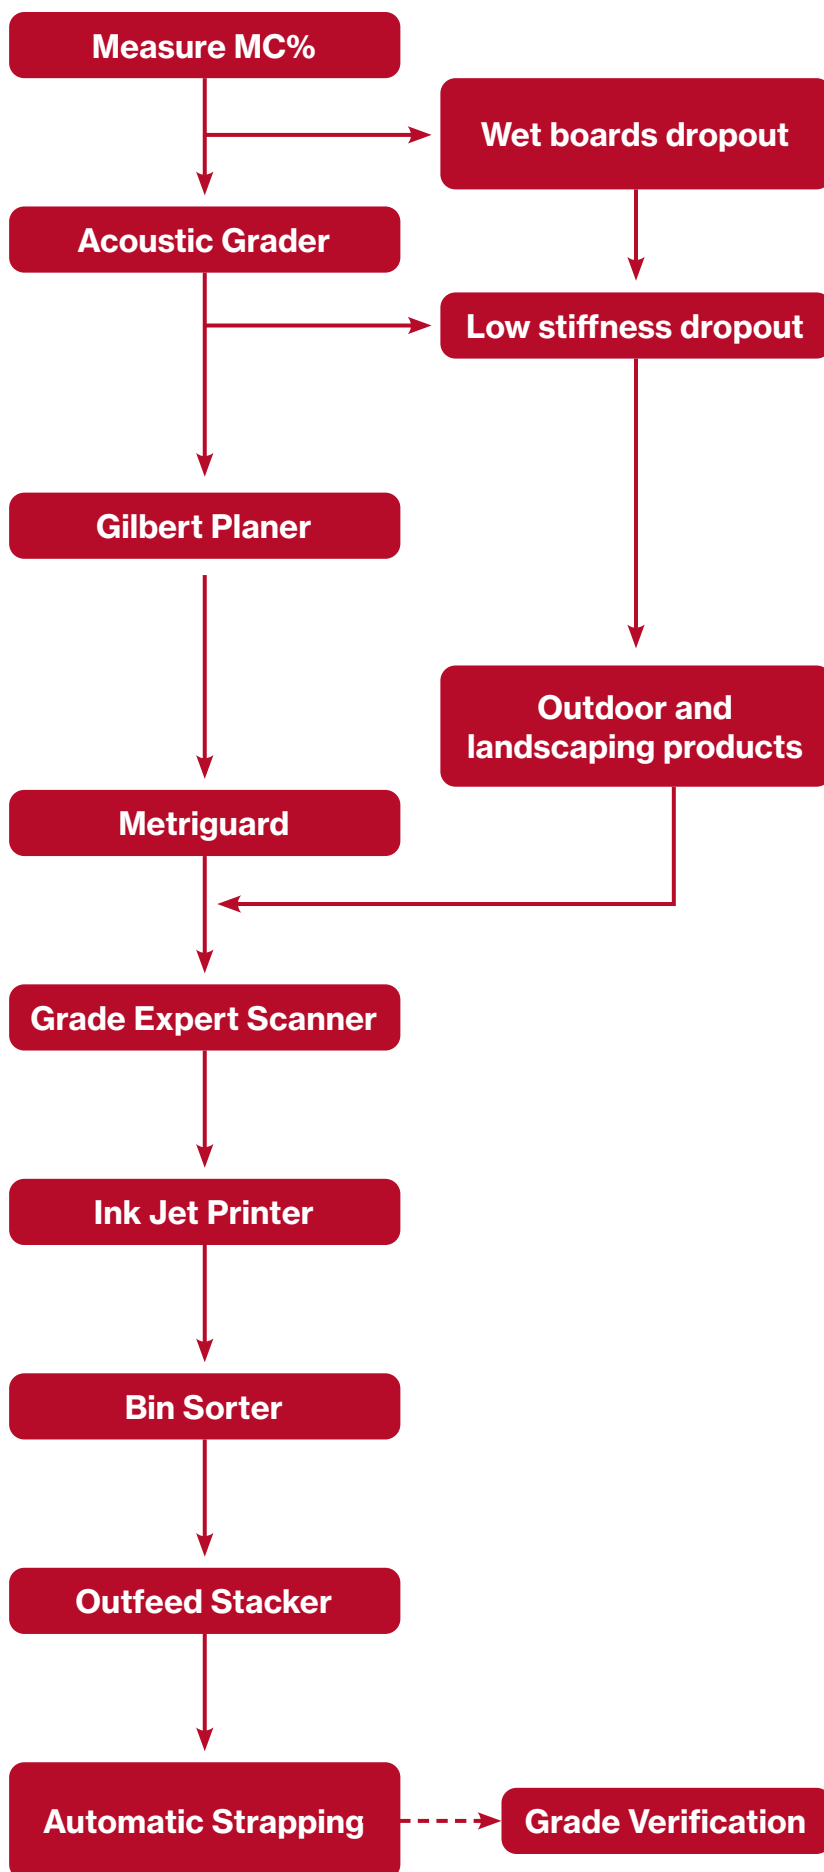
Measure MC%

Wet boards dropout

Acoustic Grader

Low stiffness dropout

Gilbert Planer

Outdoor and landscaping products

Metriguard

Grade Expert Scanner

Ink Jet Printer

Bin Sorter

Outfeed Stacker

Automatic Strapping

Grade Verification